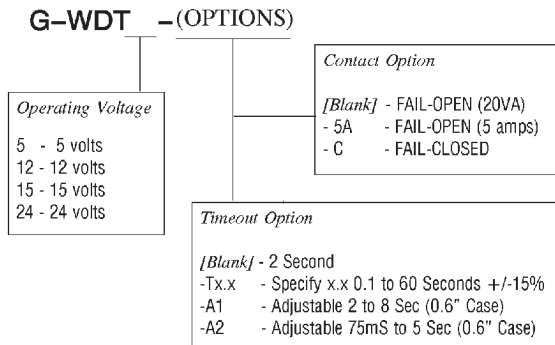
G–WDT __ –(OPTIONS)

Operating Voltage

5 - 5 volts
12 - 12 volts
15 - 15 volts
24 - 24 volts

Contact Option

[Blank] - FAIL-OPEN (20VA)
- 5A - FAIL-OPEN (5 amps)
- C - FAIL-CLOSED

Timeout Option

[Blank] - 2 Second
-Tx.x - Specify x.x 0.1 to 60 Seconds +/-15%
-A1 - Adjustable 2 to 8 Sec (0.6" Case)
-A2 - Adjustable 75mS to 5 Sec (0.6" Case)